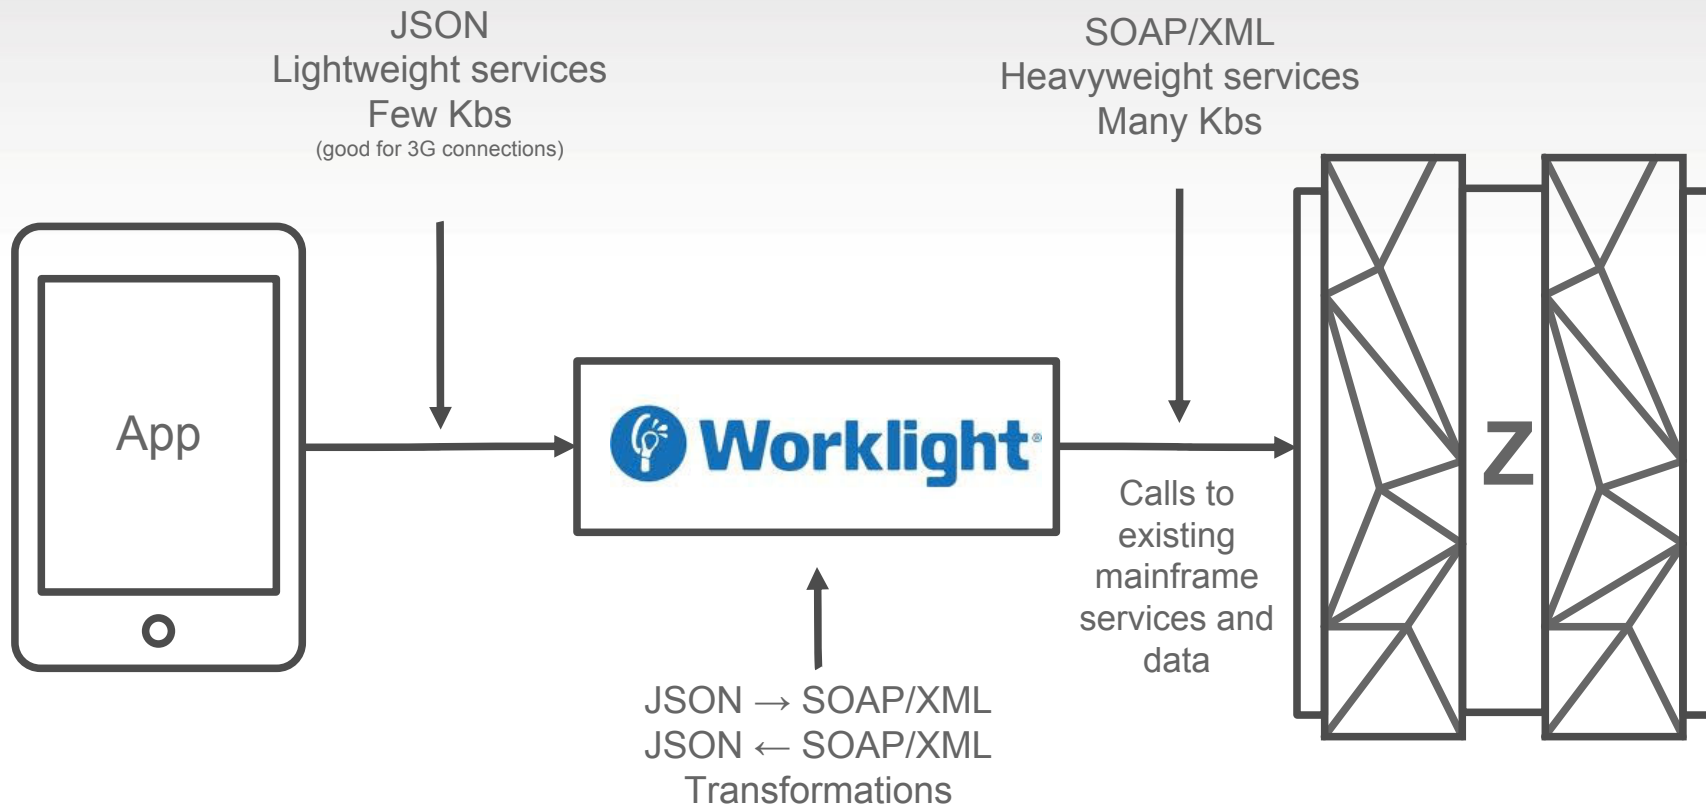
JSON
Lightweight services
Few Kbs
(good for 3G connections)

SOAP/XML
Heavyweight services
Many Kbs

App

Worklight

Calls to existing mainframe services and data

Z

JSON → SOAP/XML
JSON ← SOAP/XML
Transformations